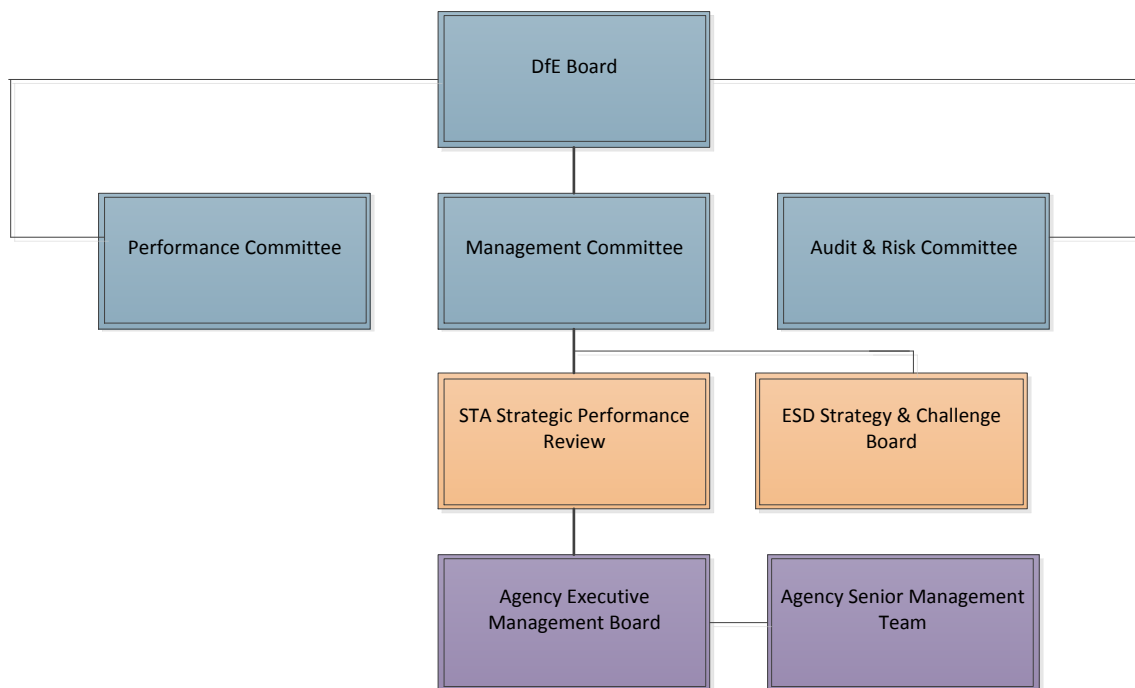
DfE Board

Performance Committee

Management Committee

Audit & Risk Committee

STA Strategic Performance Review

ESD Strategy & Challenge Board

Agency Executive Management Board

Agency Senior Management Team